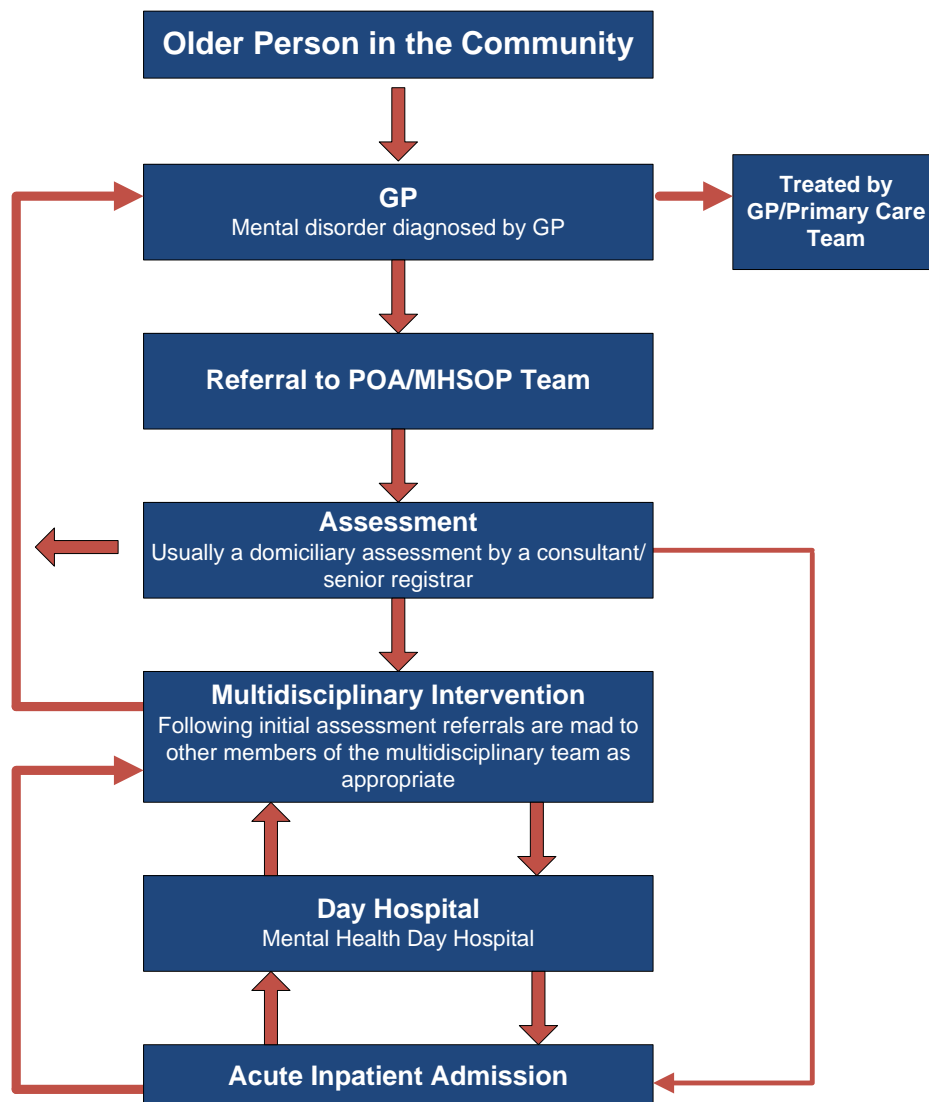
Older Person in the Community

GP
Mental disorder diagnosed by GP

Treated by GP/Primary Care Team

Referral to POA/MHSOP Team

Assessment
Usually a domiciliary assessment by a consultant/ senior registrar

Multidisciplinary Intervention
Following initial assessment referrals are mad to other members of the multidisciplinary team as appropriate

Day Hospital
Mental Health Day Hospital

Acute Inpatient Admission